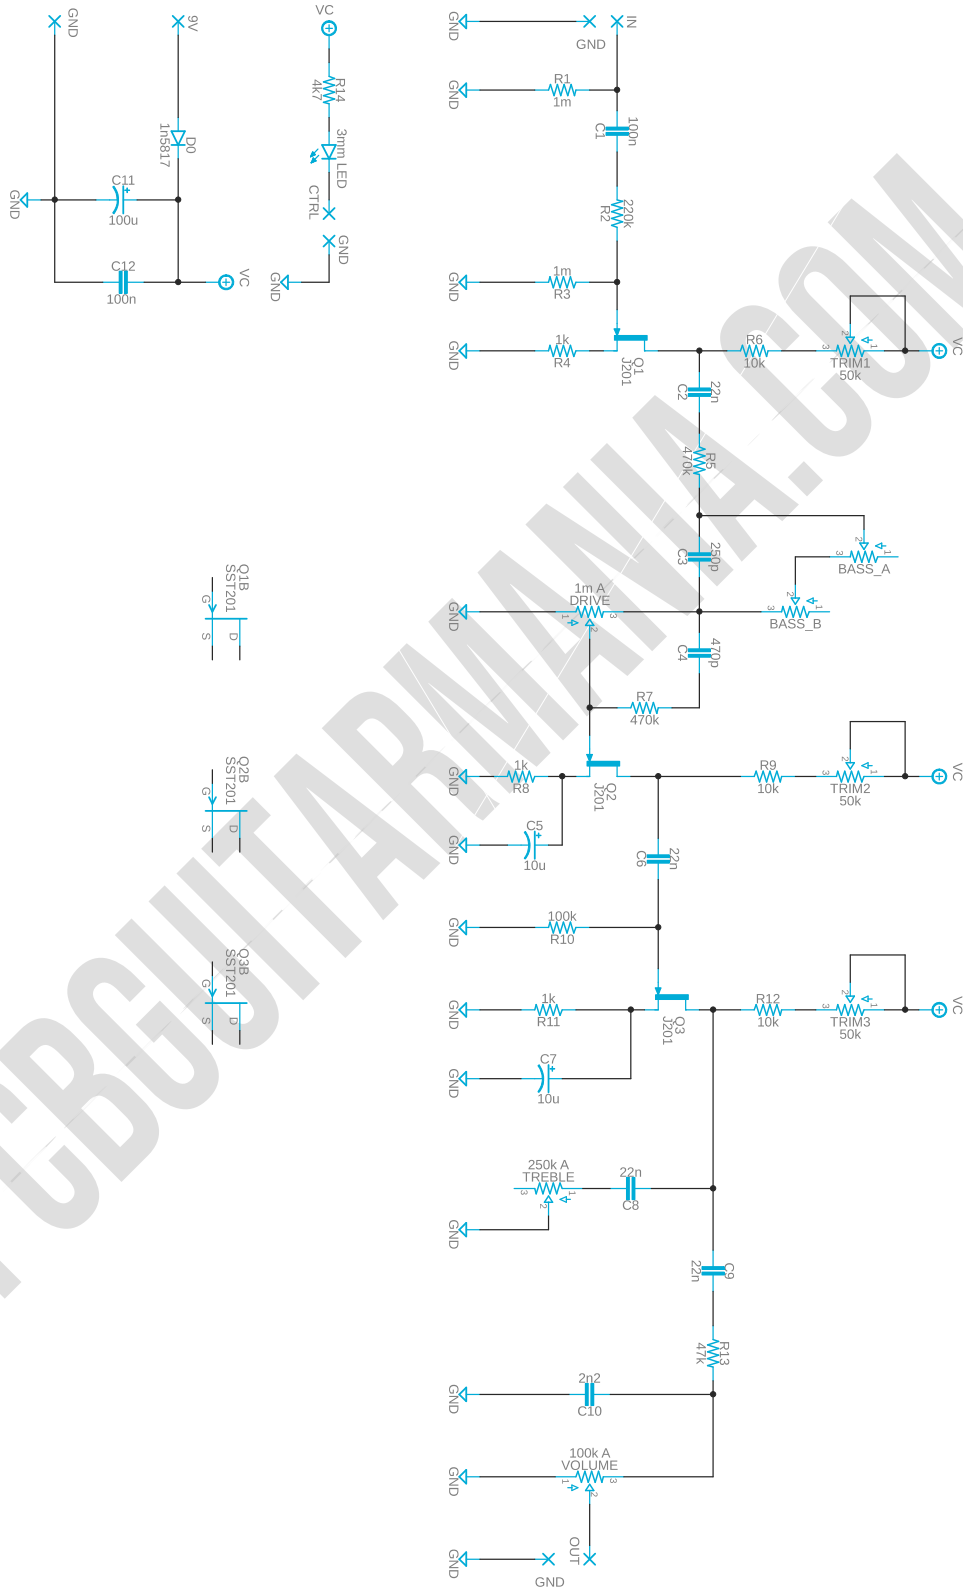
GND
9V
D0
1n5817
GND
C11
100u
C12
100n
VC
VC
R14
4k7
3mm LED
CTRL
GND
GND
GND
GND
IN
GND
R1
1m
C1
100n
R2
220k
GND
1m
R3
GND
1k
R4
Q1
J201
R6
10k
TRIM1
50k
VC
C2
22n
R5
470k
BASS_A
C3
250p
GND
1m A
DRIVE
BASS_B
C4
470p
R7
470k
Q1B
SST201
G
S
D
GND
1k
R8
Q2
J201
R9
10k
TRIM2
50k
VC
GND
C5
10u
C6
22n
Q2B
SST201
G
S
D
GND
100k
R10
Q3B
SST201
G
S
D
GND
1k
R11
Q3
J201
R12
10k
TRIM3
50k
VC
GND
C7
10u
250k A
TREBLE
22n
C8
GND
C9
22n
R13
47k
GND
2n2
C10
GND
100k A
VOLUME
GND
OUT
GND
PCBGUITARMANIA.COM